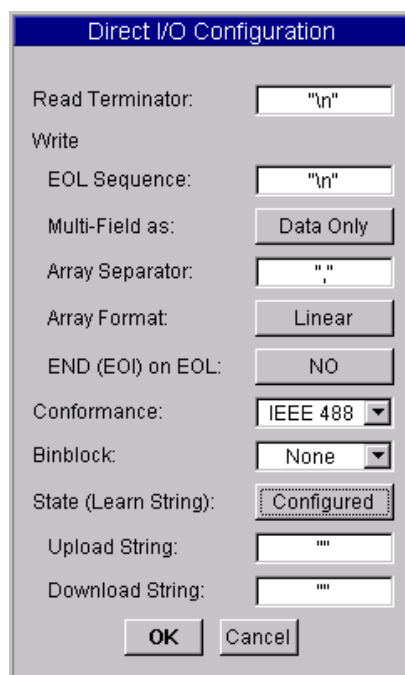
Direct I/O Configuration

Read Terminator: "\n"

Write

EOL Sequence: "\n"

Multi-Field as: Data Only

Array Separator: ","

Array Format: Linear

END (EOI) on EOL: NO

Conformance: IEEE 488

Binblock: None

State (Learn String): Configured

Upload String: ""

Download String: ""

OK Cancel